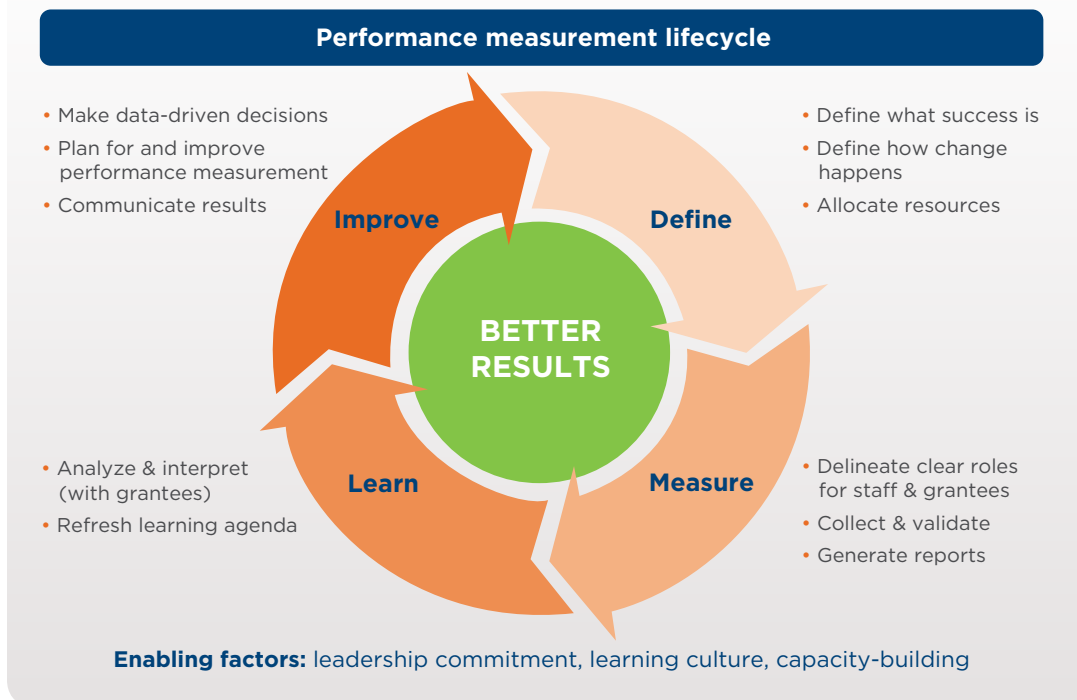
Performance measurement lifecycle

• Make data-driven decisions
• Plan for and improve performance measurement
• Communicate results

• Define what success is
• Define how change happens
• Allocate resources

Improve

Define

BETTER RESULTS

Learn

Measure

• Analyze & interpret (with grantees)
• Refresh learning agenda

• Delineate clear roles for staff & grantees
• Collect & validate
• Generate reports

Enabling factors: leadership commitment, learning culture, capacity-building